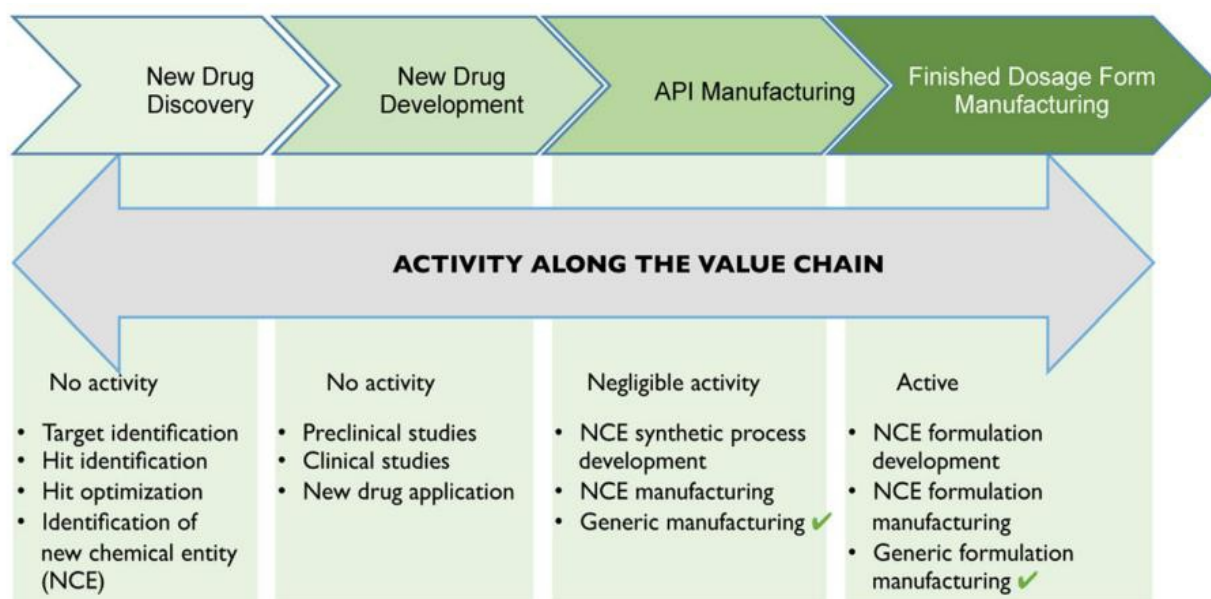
New Drug Discovery

New Drug Development

API Manufacturing

Finished Dosage Form Manufacturing

ACTIVITY ALONG THE VALUE CHAIN

No activity

- Target identification
- Hit identification
- Hit optimization
- Identification of new chemical entity (NCE)

No activity

- Preclinical studies
- Clinical studies
- New drug application

Negligible activity

- NCE synthetic process development
- NCE manufacturing
- Generic manufacturing ✔

Active

- NCE formulation development
- NCE formulation manufacturing
- Generic formulation manufacturing ✔